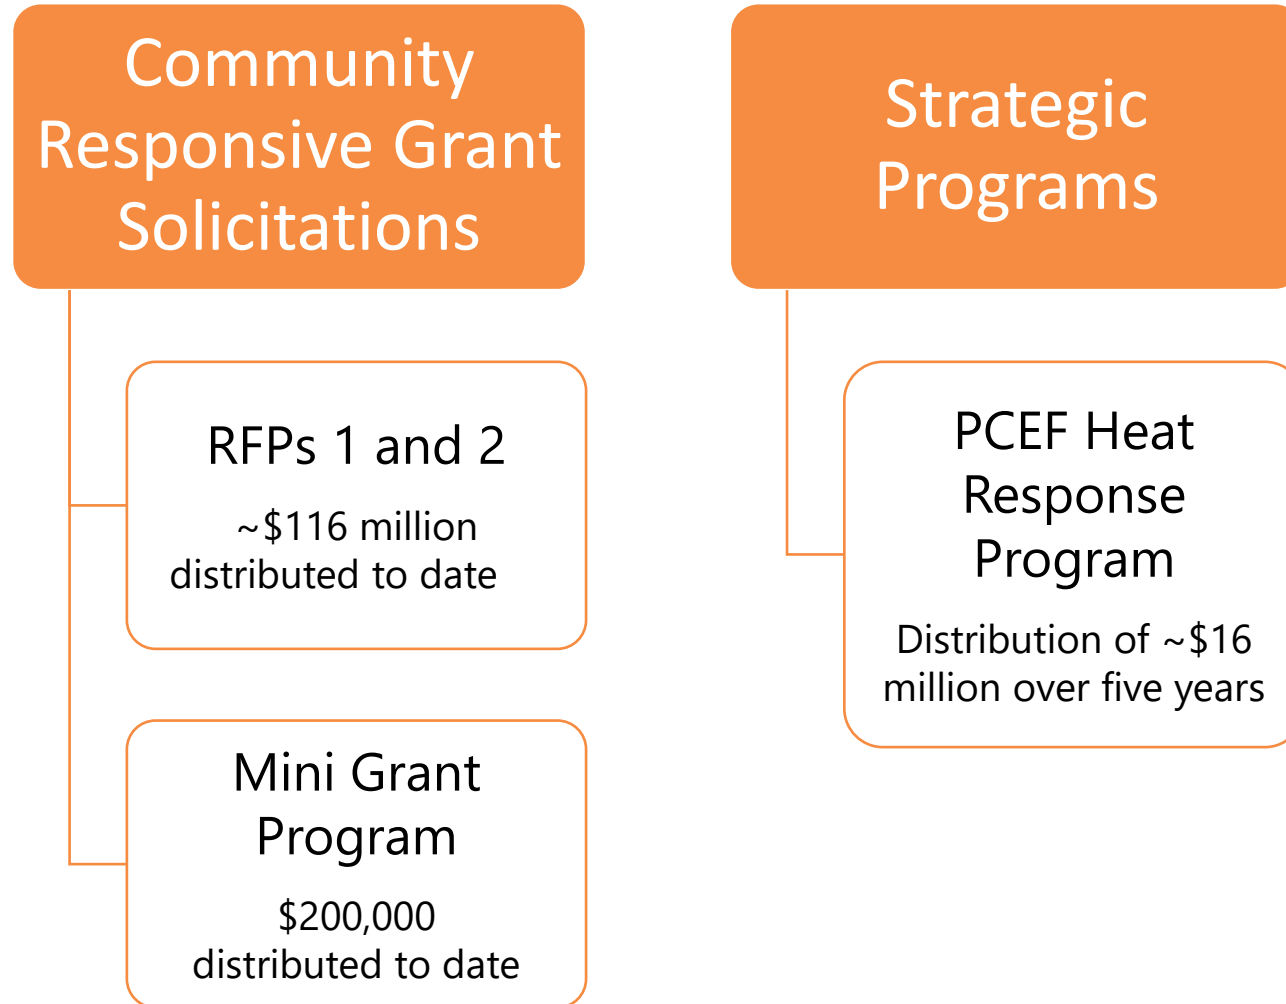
Community Responsive Grant Solicitations

RFPs 1 and 2

~\$116 million distributed to date

Mini Grant Program

\$200,000 distributed to date

Strategic Programs

PCEF Heat Response Program

Distribution of ~\$16 million over five years